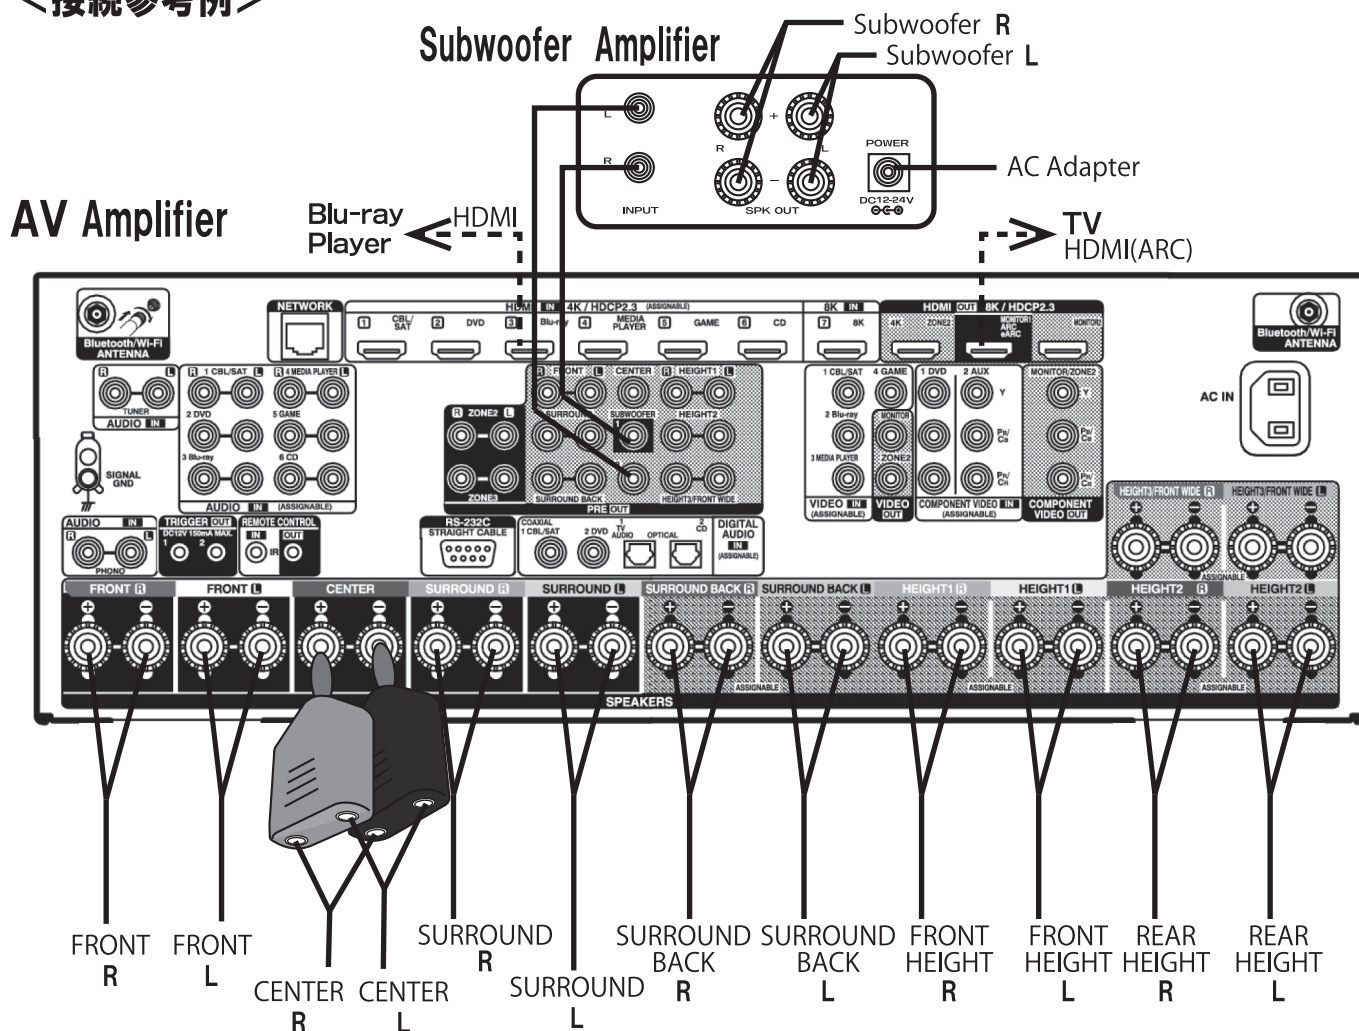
<接続参考例>

Subwoofer Amplifier

Subwoofer R
Subwoofer L

L
R
INPUT
+
R
L
–
SPK OUT
POWER
DC12-24V

AC Adapter

AV Amplifier

Blu-ray Player
HDMI

TV
HDMI(ARC)

Bluetooth/Wi-Fi ANTENNA

NETWORK

HDMI IN 4K / HDCP2.3 (ASSIGNABLE)
1 CBL/SAT 2 DVD 3 Blu-ray 4 MEDIA PLAYER 5 GAME 6 CD
8K IN
7 8K
HDMI OUT 8K / HDCP2.3
4K ZONE2 MONITOR1 ARC eARC MONITOR2

Bluetooth/Wi-Fi ANTENNA

AC IN

R L
TUNER
AUDIO IN

R 1 CBL/SAT L R 4 MEDIA PLAYER L
2 DVD 5 GAME
3 Blu-ray 6 CD
AUDIO IN (ASSIGNABLE)

SIGNAL GND

R ZONE2 L
ZONE3

R FRONT L CENTER R HEIGHT1 L
SURROUND SUBWOOFER HEIGHT2
SURROUND BACK HEIGHT3/FRONT WIDE
PRE OUT

1 CBL/SAT 4 GAME
2 Blu-ray
3 MEDIA PLAYER
MONITOR
ZONE2
VIDEO IN (ASSIGNABLE)
VIDEO OUT

1 DVD 2 AUX
Y
PB/CB
PR/CR
COMPONENT VIDEO IN (ASSIGNABLE)

MONITOR/ZONE2
Y
PB/CB
PR/CR
COMPONENT VIDEO OUT

AUDIO IN
R L
PHONO

TRIGGER OUT
DC12V 150mA MAX.
1 2

REMOTE CONTROL
IN OUT
IR

RS-232C
STRAIGHT CABLE

COAXIAL
1 CBL/SAT 2 DVD
1 TV AUDIO OPTICAL 2 CD

DIGITAL AUDIO IN (ASSIGNABLE)

HEIGHT3/FRONT WIDE R HEIGHT3/FRONT WIDE L
ASSIGNABLE

FRONT R FRONT L CENTER SURROUND R SURROUND L SURROUND BACK R SURROUND BACK L HEIGHT1 R HEIGHT1 L HEIGHT2 R HEIGHT2 L
ASSIGNABLE ASSIGNABLE ASSIGNABLE
SPEAKERS

FRONT R
FRONT L
CENTER R
CENTER L
SURROUND R
SURROUND L
SURROUND BACK R
SURROUND BACK L
FRONT HEIGHT R
FRONT HEIGHT L
REAR HEIGHT R
REAR HEIGHT L